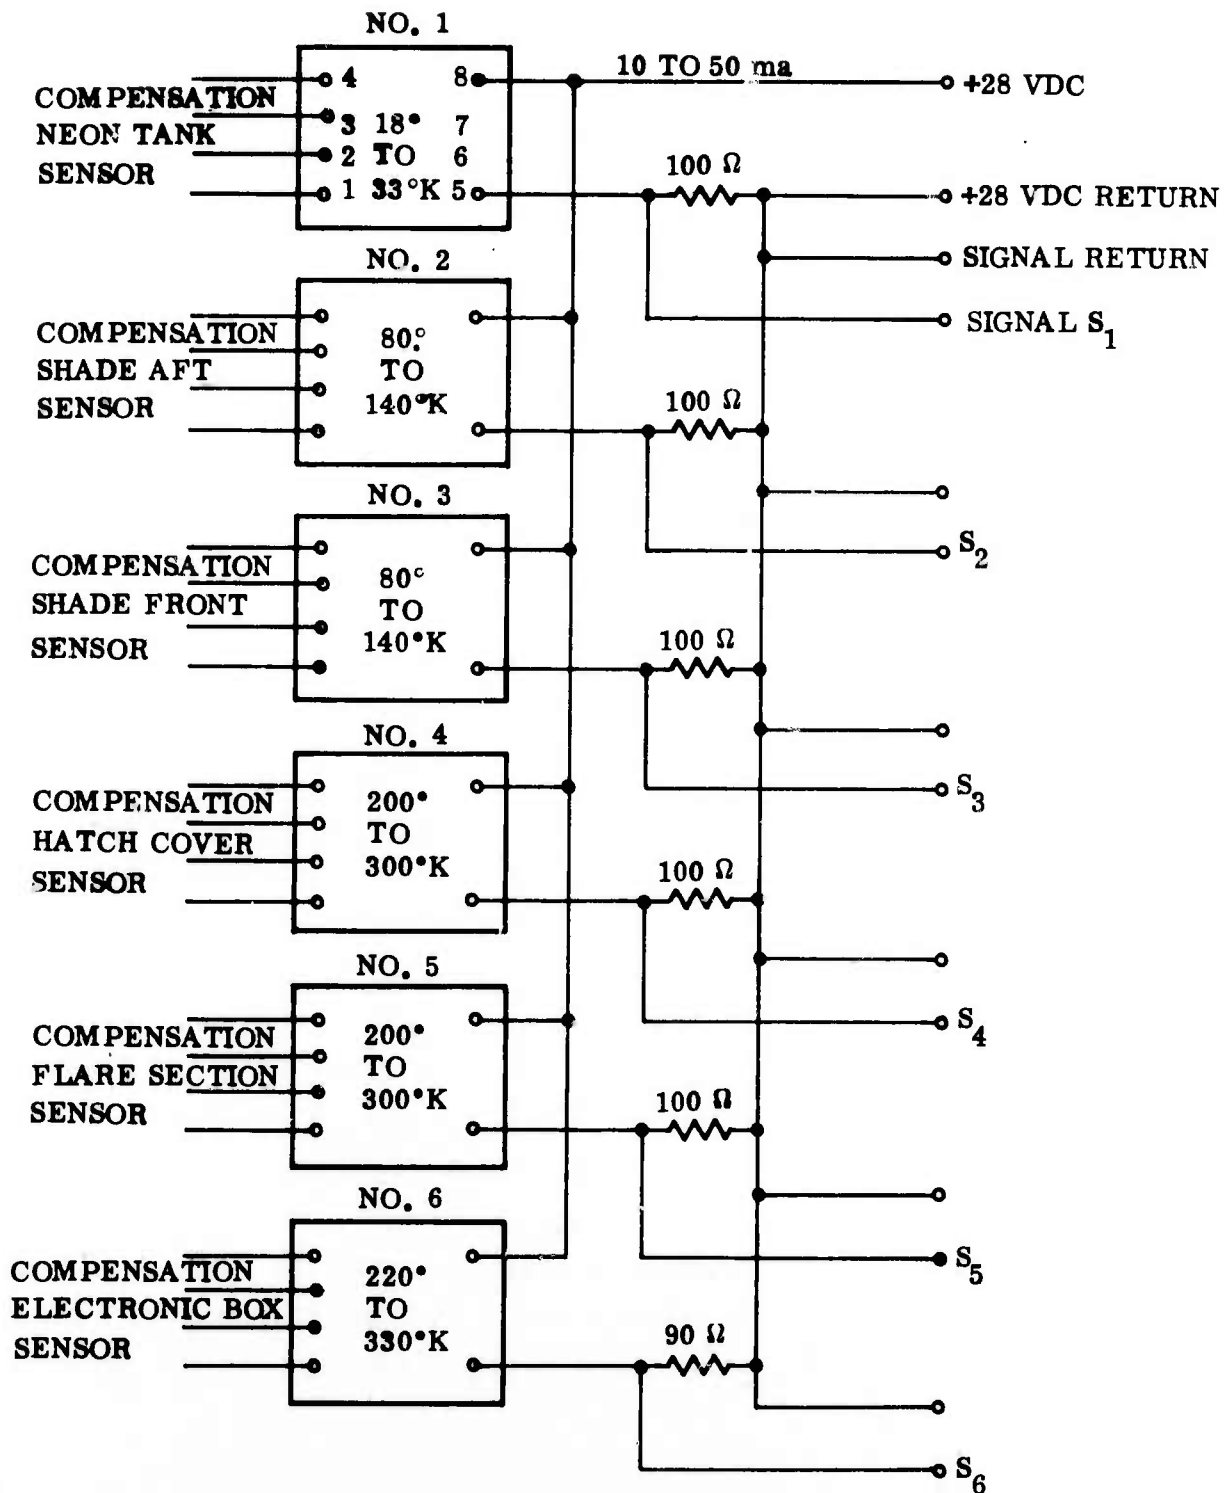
NO. 1

COMPENSATION
NEON TANK
SENSOR

4 8
3 18° 7
2 TO 6
1 33°K 5

10 TO 50 ma

+28 VDC

100 Ω

+28 VDC RETURN

SIGNAL RETURN

SIGNAL $S_1$

NO. 2

COMPENSATION
SHADE AFT
SENSOR

80°
TO
140°K

100 Ω

$S_2$

NO. 3

COMPENSATION
SHADE FRONT
SENSOR

80°
TO
140°K

100 Ω

$S_3$

NO. 4

COMPENSATION
HATCH COVER
SENSOR

200°
TO
300°K

100 Ω

$S_4$

NO. 5

COMPENSATION
FLARE SECTION
SENSOR

200°
TO
300°K

100 Ω

$S_5$

NO. 6

COMPENSATION
ELECTRONIC BOX
SENSOR

220°
TO
330°K

90 Ω

$S_6$